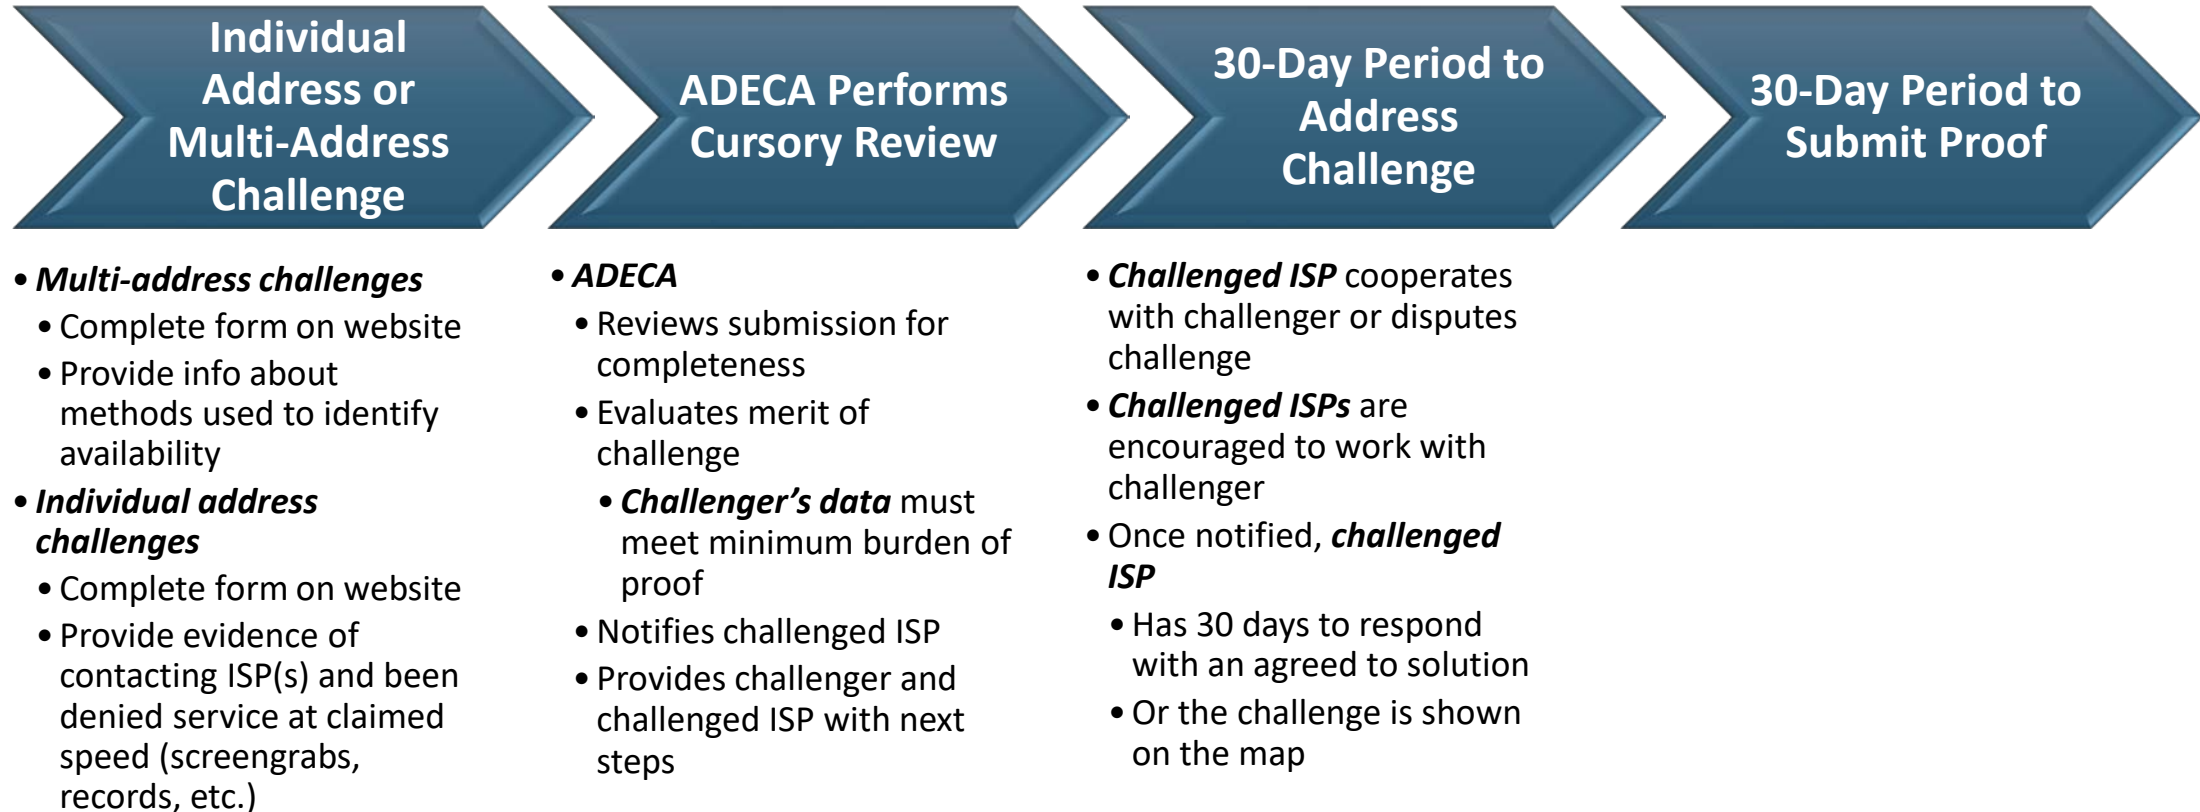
Individual Address or Multi-Address Challenge

ADECA Performs Cursory Review

30-Day Period to Address Challenge

30-Day Period to Submit Proof

• ***Multi-address challenges***
  • Complete form on website
  • Provide info about methods used to identify availability
• ***Individual address challenges***
  • Complete form on website
  • Provide evidence of contacting ISP(s) and been denied service at claimed speed (screengrabs, records, etc.)

• ***ADECA***
  • Reviews submission for completeness
  • Evaluates merit of challenge
    • ***Challenger's data*** must meet minimum burden of proof
  • Notifies challenged ISP
  • Provides challenger and challenged ISP with next steps

• ***Challenged ISP*** cooperates with challenger or disputes challenge
• ***Challenged ISPs*** are encouraged to work with challenger
• Once notified, ***challenged ISP***
  • Has 30 days to respond with an agreed to solution
  • Or the challenge is shown on the map